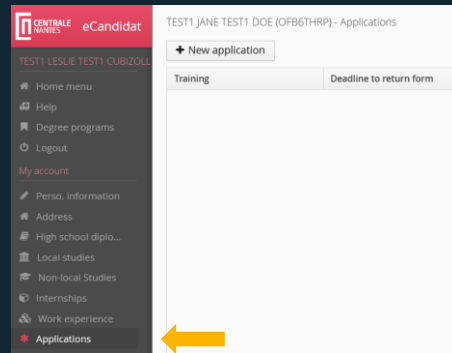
CENTRALE NANTES eCandidat

TEST1 LESLIE TEST1 CUBIZOLL

Home menu
Help
Degree programs
Logout

My account

Perso. information
Address
High school diplo...
Local studies
Non-local Studies
Internships
Work experience
Applications

TEST1 JANE TEST1 DOE (OFB6THRP) - Applications

+ New application

| Training | Deadline to return form |
|---|---|